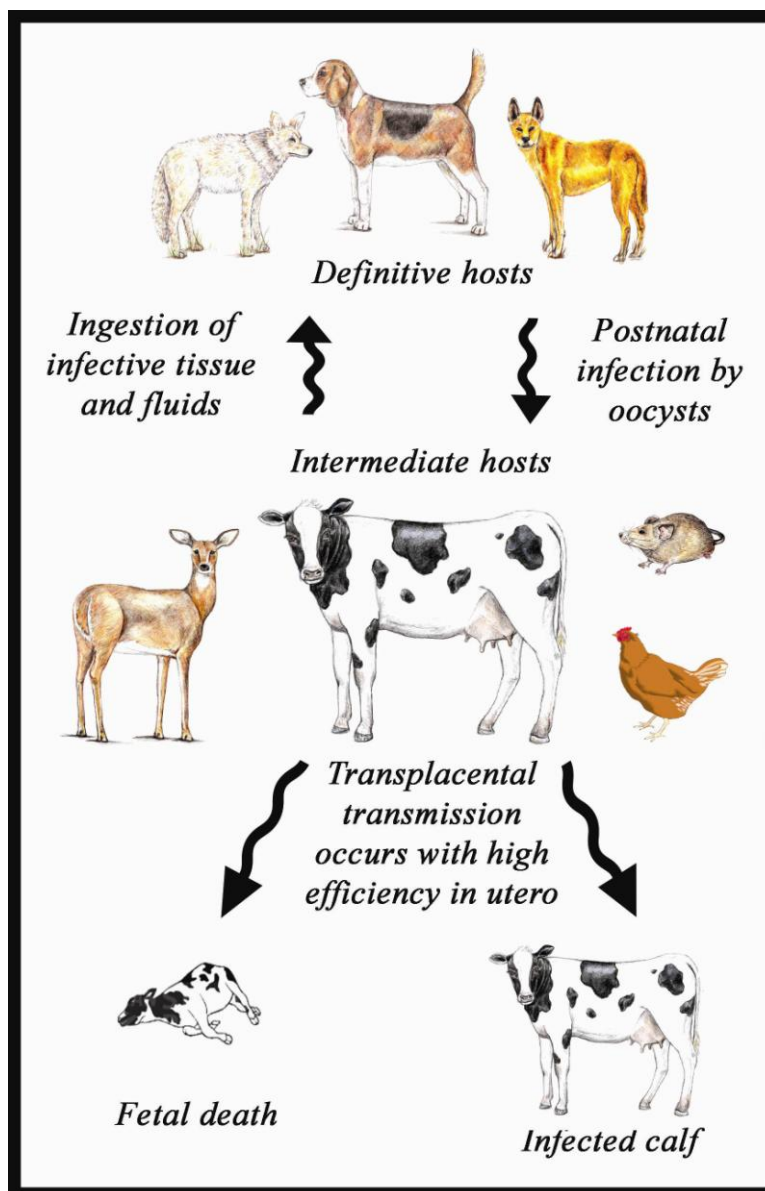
Definitive hosts

Ingestion of infective tissue and fluids

Postnatal infection by oocysts

Intermediate hosts

Transplacental transmission occurs with high efficiency in utero

Fetal death

Infected calf